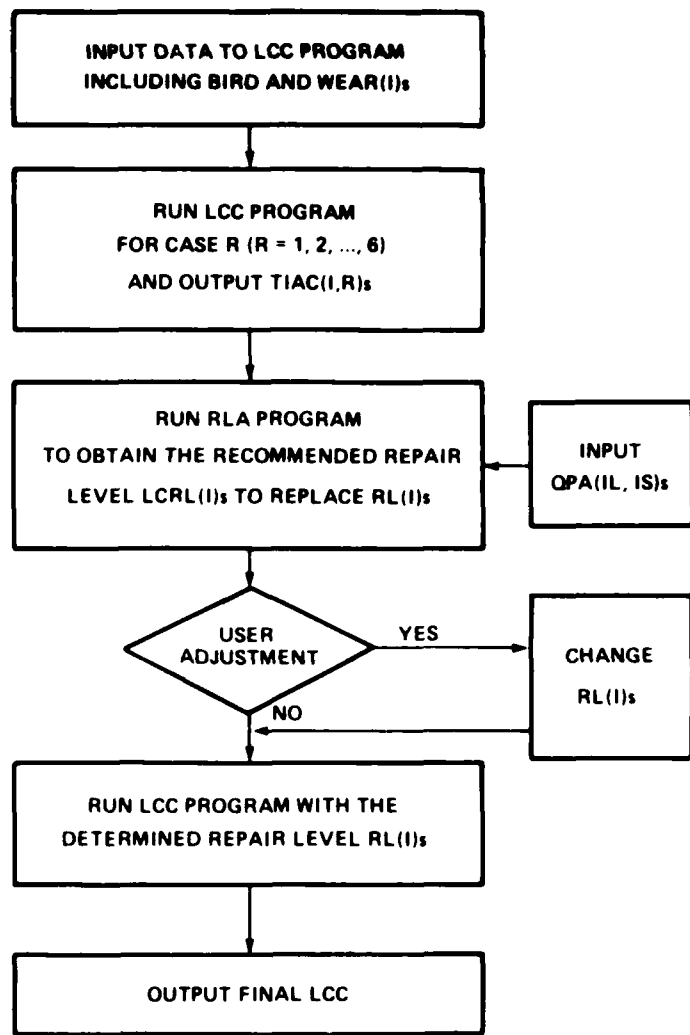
INPUT DATA TO LCC PROGRAM INCLUDING BIRD AND WEAR(I)s

RUN LCC PROGRAM FOR CASE R (R = 1, 2, ..., 6) AND OUTPUT TIAC(I,R)s

RUN RLA PROGRAM TO OBTAIN THE RECOMMENDED REPAIR LEVEL LCRL(I)s TO REPLACE RL(I)s

INPUT QPA(IL, IS)s

USER ADJUSTMENT

YES

CHANGE RL(I)s

NO

RUN LCC PROGRAM WITH THE DETERMINED REPAIR LEVEL RL(I)s

OUTPUT FINAL LCC